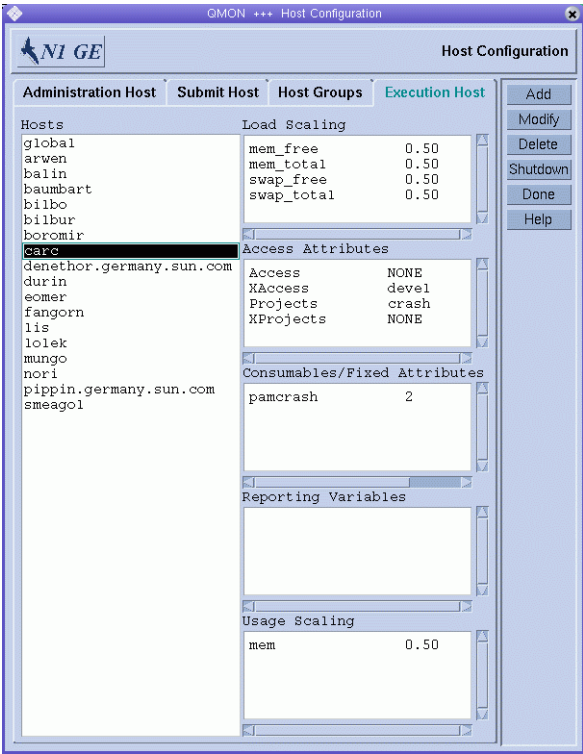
QMON +++ Host Configuration

N1 GE

Host Configuration

Administration Host | Submit Host | Host Groups | Execution Host

Add
Modify
Delete
Shutdown
Done
Help

Hosts
global
arwen
balin
baumbart
bilbo
bilbur
boromir
carc
denethor.germany.sun.com
durin
eomer
fangorn
lis
lolek
mungo
nori
pippin.germany.sun.com
smeagol

Load Scaling
mem_free 0.50
mem_total 0.50
swap_free 0.50
swap_total 0.50

Access Attributes
Access NONE
XAccess devel
Projects crash
XProjects NONE

Consumables/Fixed Attributes
pamcrash 2

Reporting Variables

Usage Scaling
mem 0.50